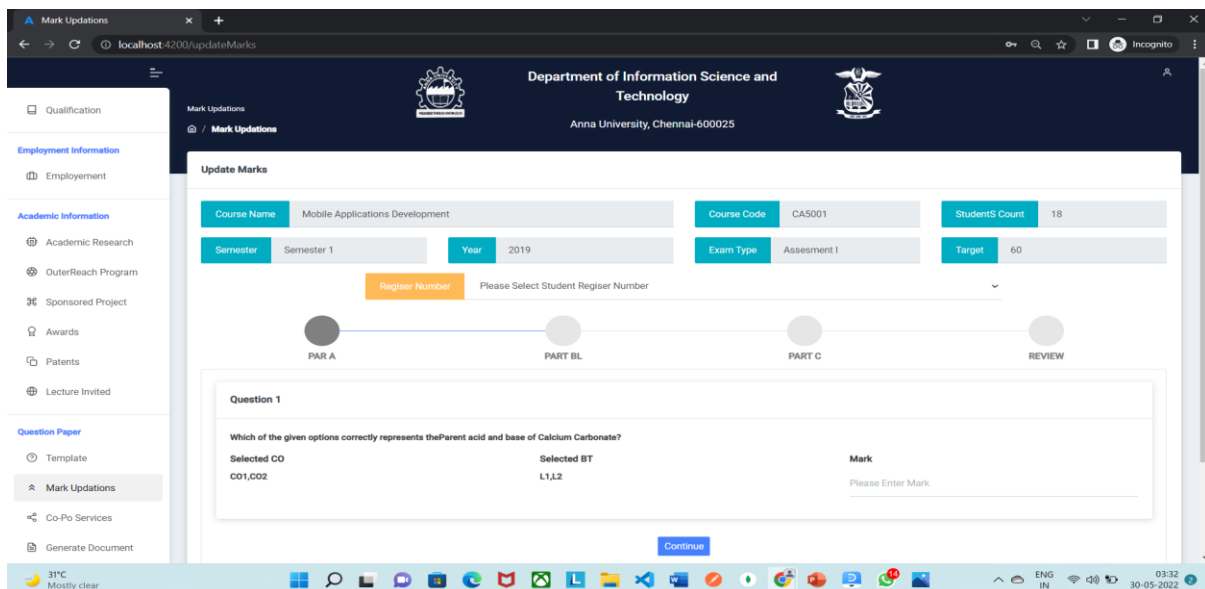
Mark Updations
localhost:4200/updateMarks
Incognito

Department of Information Science and Technology
Anna University, Chennai-600025

Mark Updations
Mark Updations

Qualification
Employment Information
Employement
Academic Information
Academic Research
OuterReach Program
Sponsored Project
Awards
Patents
Lecture Invited
Question Paper
Template
Mark Updations
Co-Po Services
Generate Document

Update Marks

| Course Name | Mobile Applications Development | Course Code | CA5001 | StudentS Count | 18 |
|---|---|---|---|---|---|
| Semester | Semester 1 | Year | 2019 | Exam Type | Assesment I | Target | 60 |

Regiser Number
Please Select Student Regiser Number

PAR A
PART BL
PART C
REVIEW

Question 1

Which of the given options correctly represents theParent acid and base of Calcium Carbonate?

Selected CO
CO1,CO2
Selected BT
L1,L2
Mark
Please Enter Mark

Continue

31°C
Mostly clear
ENG
IN
03:32
30-05-2022